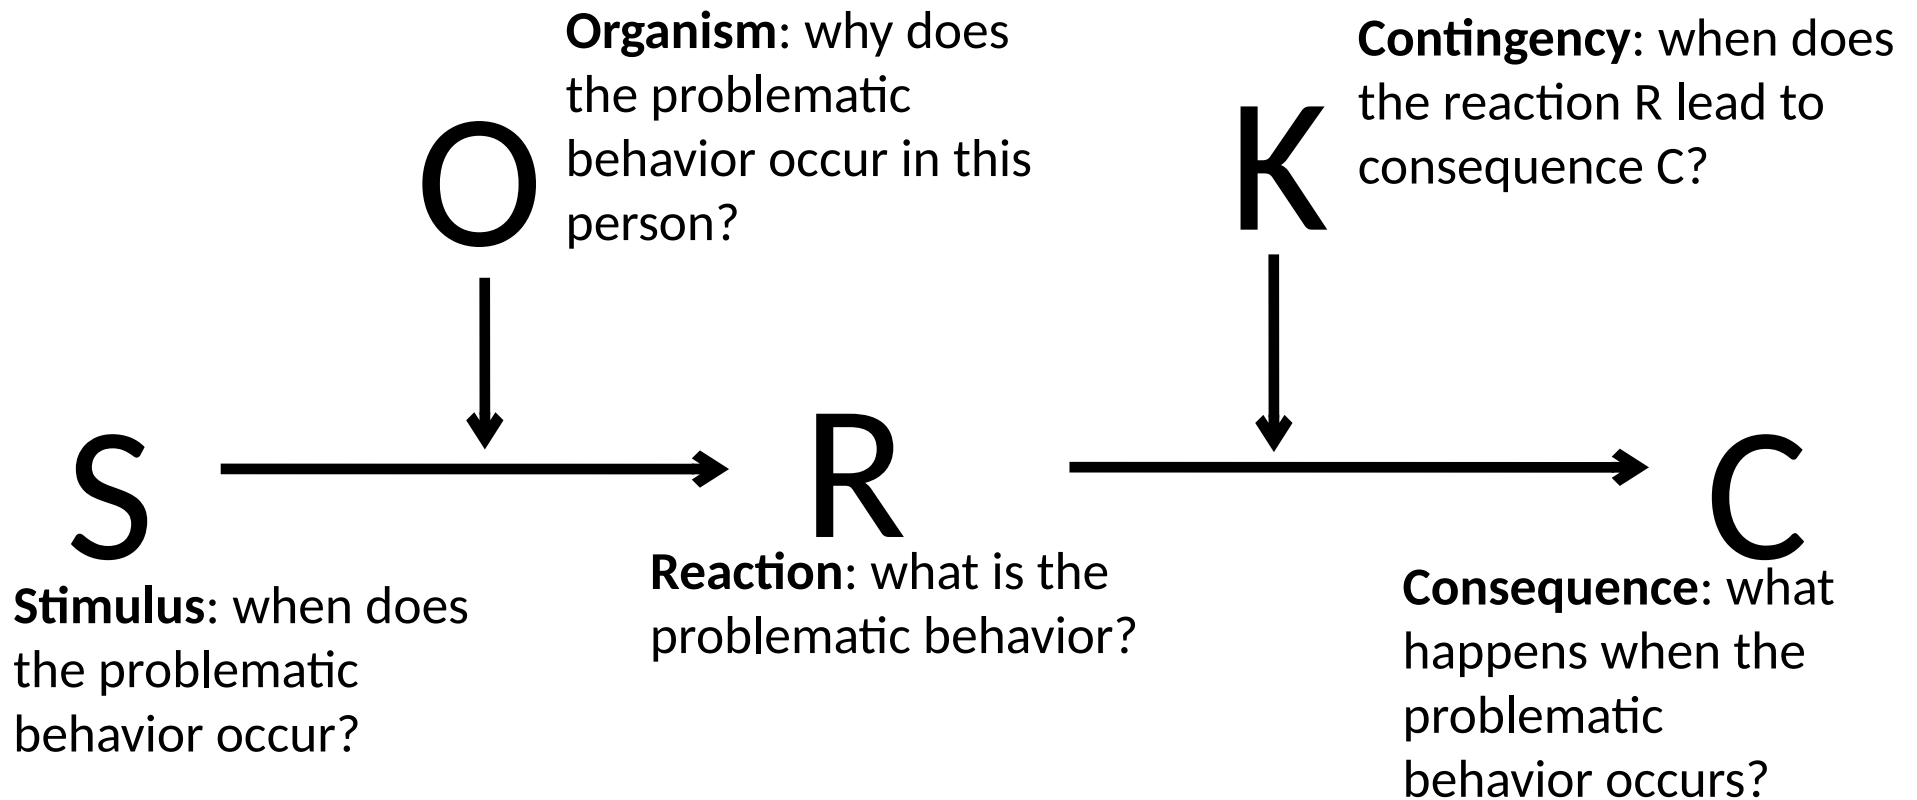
**Organism**: why does the problematic behavior occur in this person?

O

K

**Contingency**: when does the reaction R lead to consequence C?

S

R

C

**Stimulus**: when does the problematic behavior occur?

**Reaction**: what is the problematic behavior?

**Consequence**: what happens when the problematic behavior occurs?